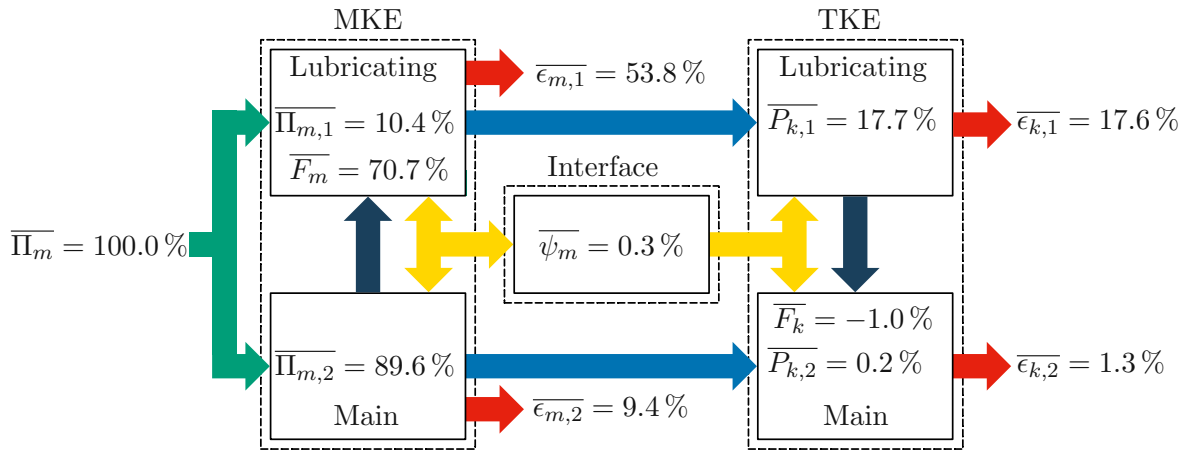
MKE

TKE

Lubricating

$\overline{\Pi_{m,1}} = 10.4\,\%$

$\overline{F_m} = 70.7\,\%$

$\overline{\epsilon_{m,1}} = 53.8\,\%$

Lubricating

$\overline{P_{k,1}} = 17.7\,\%$

$\overline{\epsilon_{k,1}} = 17.6\,\%$

Interface

$\overline{\psi_m} = 0.3\,\%$

$\overline{\Pi_m} = 100.0\,\%$

$\overline{\Pi_{m,2}} = 89.6\,\%$

Main

$\overline{\epsilon_{m,2}} = 9.4\,\%$

$\overline{F_k} = -1.0\,\%$

$\overline{P_{k,2}} = 0.2\,\%$

Main

$\overline{\epsilon_{k,2}} = 1.3\,\%$